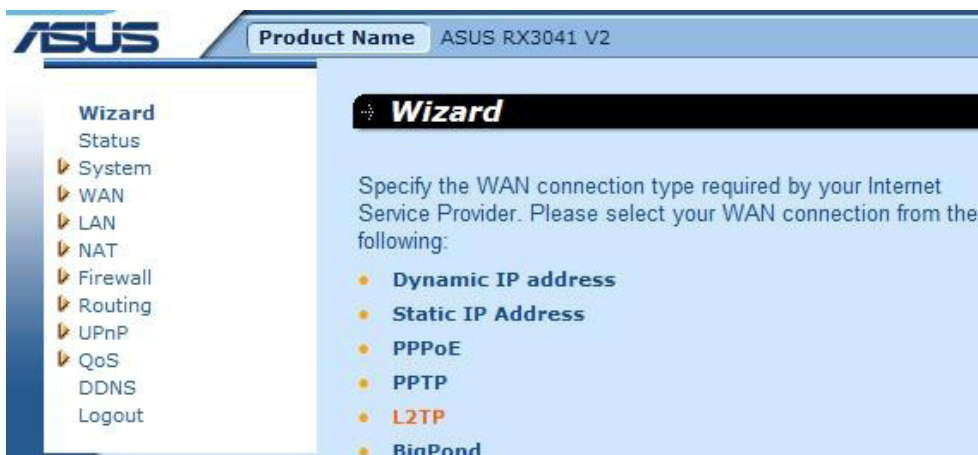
ASUS

Product Name ASUS RX3041 V2

Wizard
Status
System
WAN
LAN
NAT
Firewall
Routing
UPnP
QoS
DDNS
Logout

Wizard

Specify the WAN connection type required by your Internet Service Provider. Please select your WAN connection from the following:

- Dynamic IP address
- Static IP Address
- PPPoE
- PPTP
- L2TP
- BigPond